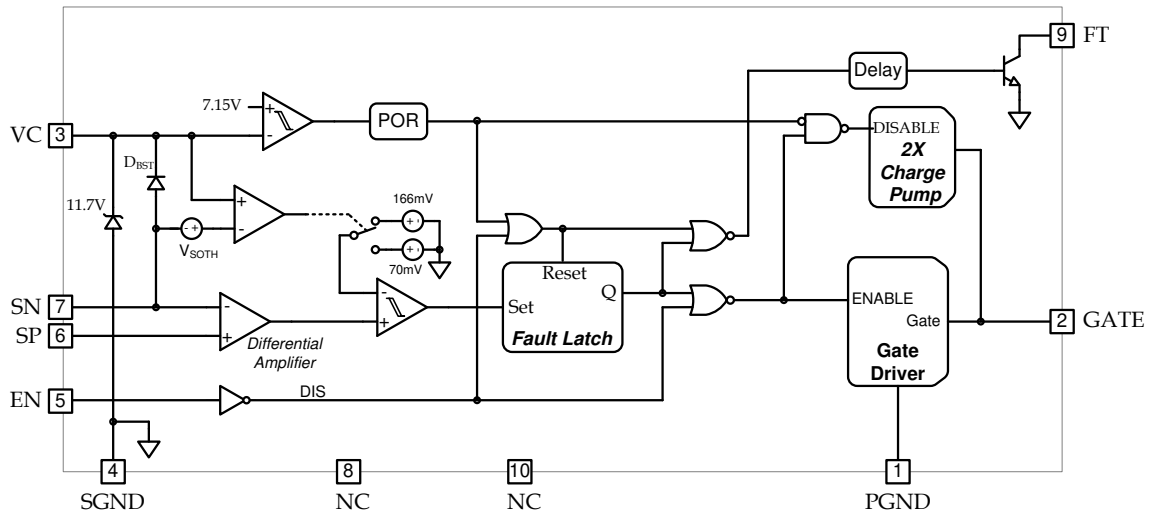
9 FT
Delay
7.15V
+
-
POR
DISABLE
2X
Charge
Pump
VC 3
$D_{BST}$
11.7V
+
-
- +
$V_{SOTH}$
166mV
+ -
+ -
70mV
Reset
Q
Set
Fault Latch
ENABLE
Gate
Gate
Driver
2 GATE
SN 7
SP 6
-
+
Differential
Amplifier
-
+
EN 5
DIS
4
SGND
8
NC
10
NC
1
PGND